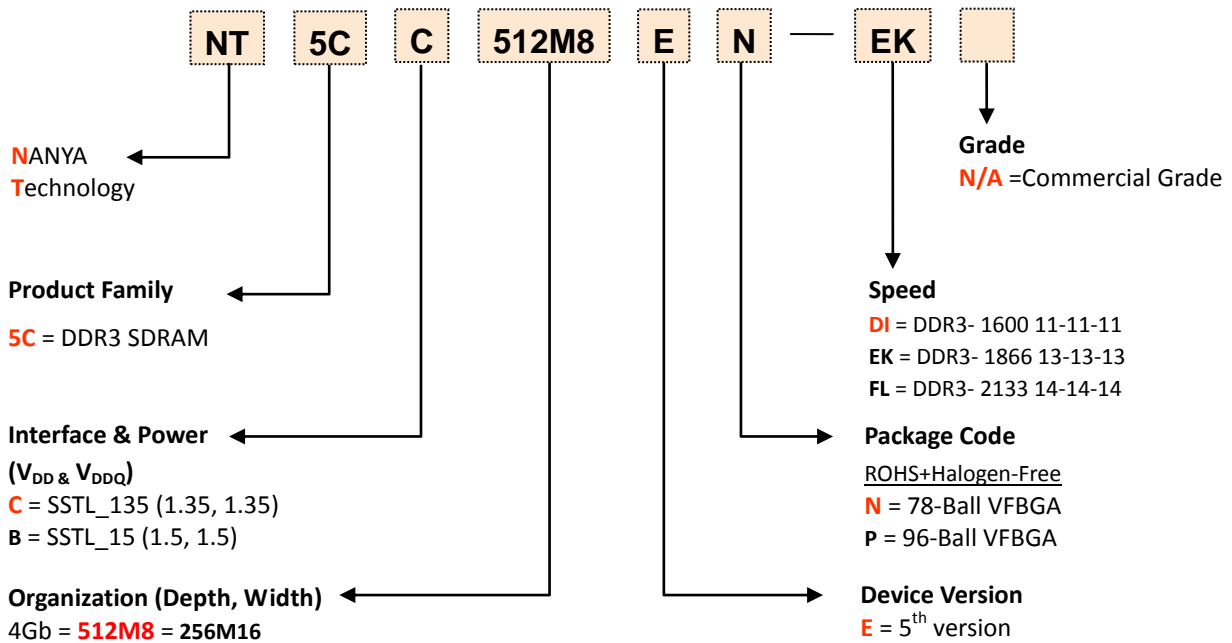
NT 5C C 512M8 E N — EK

NANYA Technology

Grade
N/A =Commercial Grade

Product Family
5C = DDR3 SDRAM

Speed
DI = DDR3- 1600 11-11-11
EK = DDR3- 1866 13-13-13
FL = DDR3- 2133 14-14-14

Interface & Power
($V_{DD}$ & $V_{DDQ}$)
C = SSTL_135 (1.35, 1.35)
B = SSTL_15 (1.5, 1.5)

Package Code
ROHS+Halogen-Free
N = 78-Ball VFBGA
P = 96-Ball VFBGA

Organization (Depth, Width)
4Gb = 512M8 = 256M16

Device Version
E = $5^{th}$ version